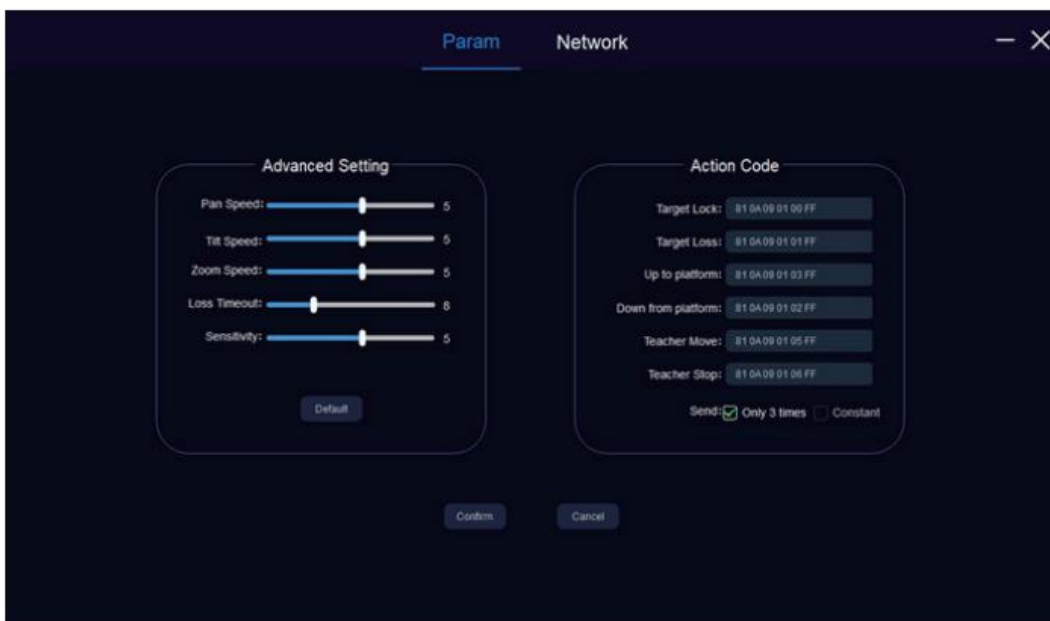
Param Network

Advanced Setting

Pan Speed: 5

Tilt Speed: 5

Zoom Speed: 5

Loss Timeout: 8

Sensitivity: 5

Default

Action Code

Target Lock: 81 0A 09 01 00 FF

Target Loss: 81 0A 09 01 01 FF

Up to platform: 81 0A 09 01 03 FF

Down from platform: 81 0A 09 01 02 FF

Teacher Move: 81 0A 09 01 05 FF

Teacher Stop: 81 0A 09 01 06 FF

Send: Only 3 times Constant

Confirm Cancel